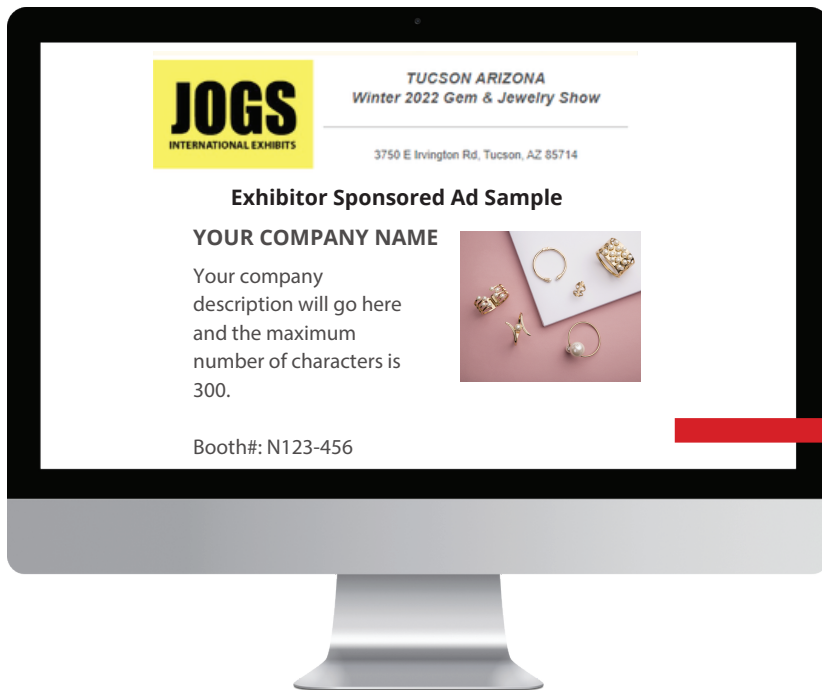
JOGS
INTERNATIONAL EXHIBITS

TUCSON ARIZONA
Winter 2022 Gem & Jewelry Show

3750 E Irvington Rd, Tucson, AZ 85714

Exhibitor Sponsored Ad Sample

YOUR COMPANY NAME

Your company description will go here and the maximum number of characters is 300.

Booth#: N123-456